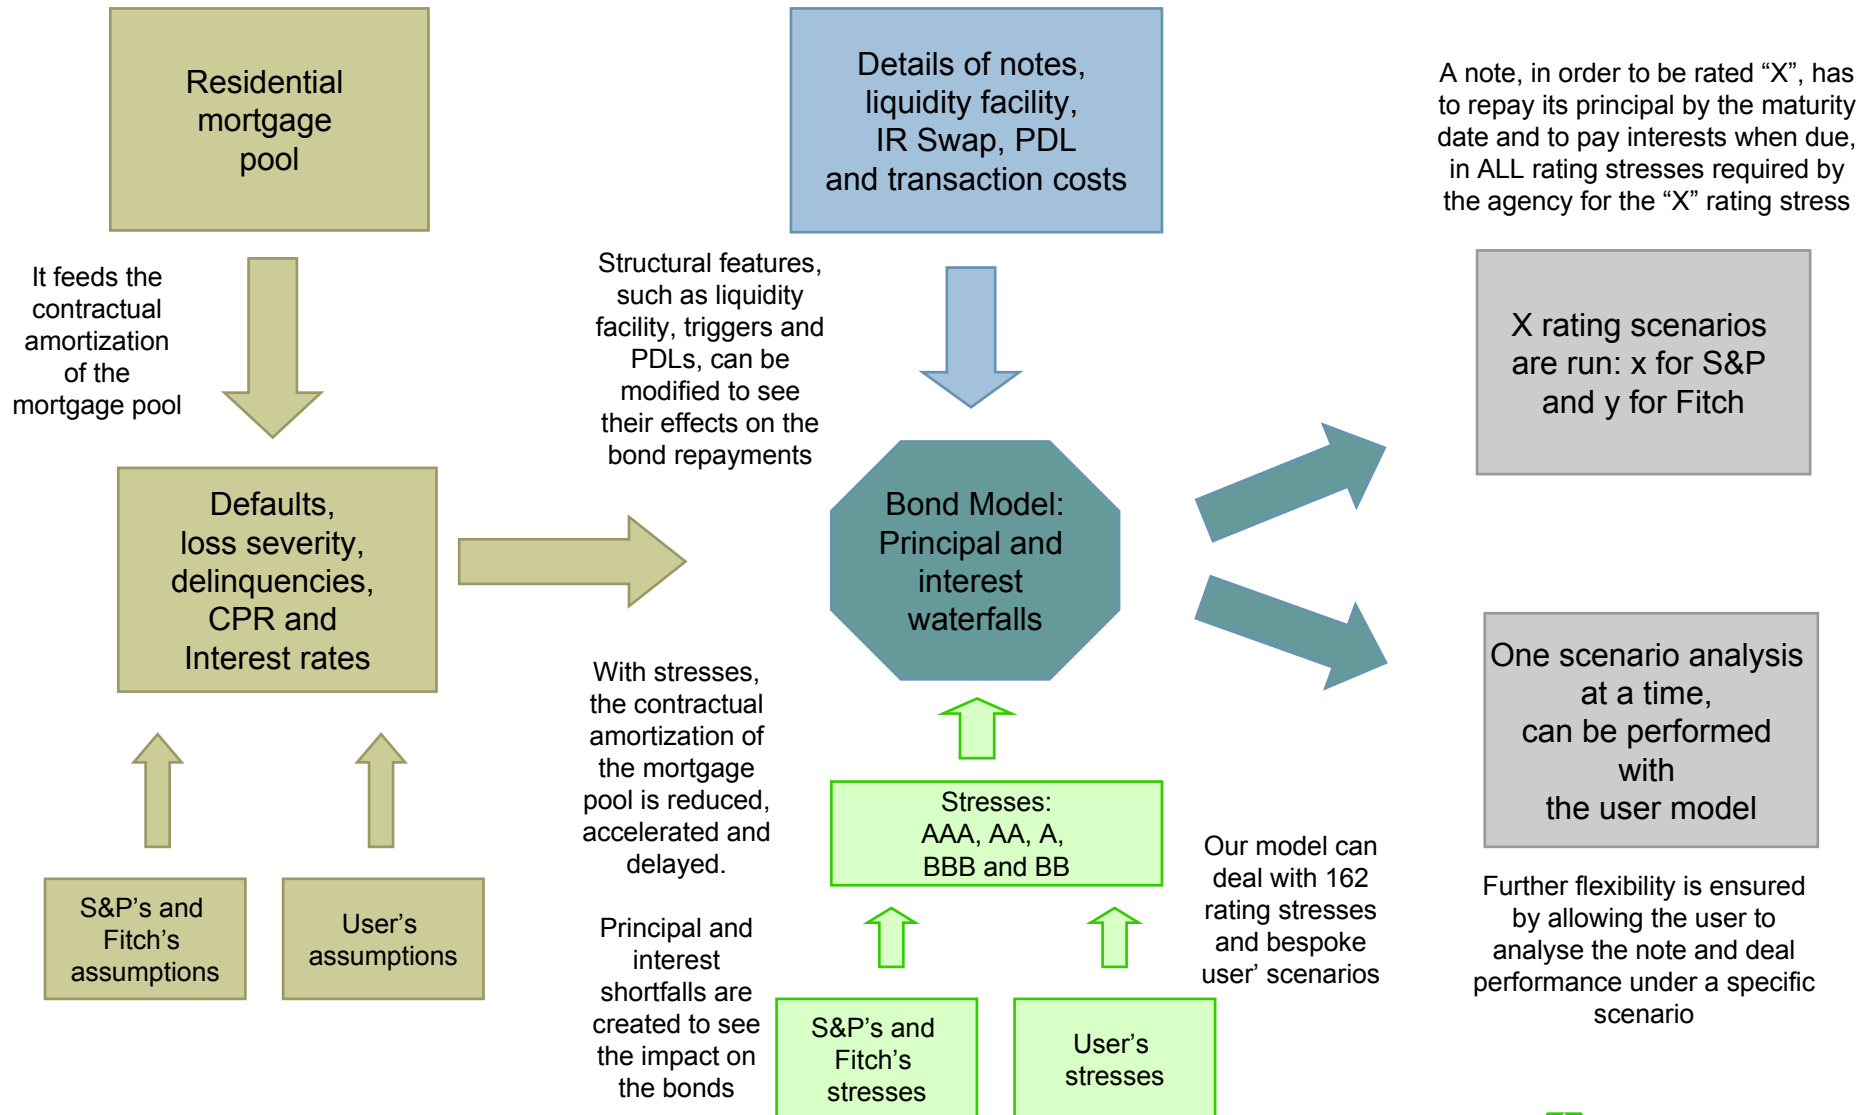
Residential mortgage pool

It feeds the contractual amortization of the mortgage pool

Defaults, loss severity, delinquencies, CPR and Interest rates

S&P's and Fitch's assumptions

User's assumptions

Details of notes, liquidity facility, IR Swap, PDL and transaction costs

Structural features, such as liquidity facility, triggers and PDLs, can be modified to see their effects on the bond repayments

Bond Model: Principal and interest waterfalls

With stresses, the contractual amortization of the mortgage pool is reduced, accelerated and delayed.

Principal and interest shortfalls are created to see the impact on the bonds

Stresses: AAA, AA, A, BBB and BB

S&P's and Fitch's stresses

User's stresses

Our model can deal with 162 rating stresses and bespoke user' scenarios

A note, in order to be rated "X", has to repay its principal by the maturity date and to pay interests when due, in ALL rating stresses required by the agency for the "X" rating stress

X rating scenarios are run: x for S&P and y for Fitch

One scenario analysis at a time, can be performed with the user model

Further flexibility is ensured by allowing the user to analyse the note and deal performance under a specific scenario